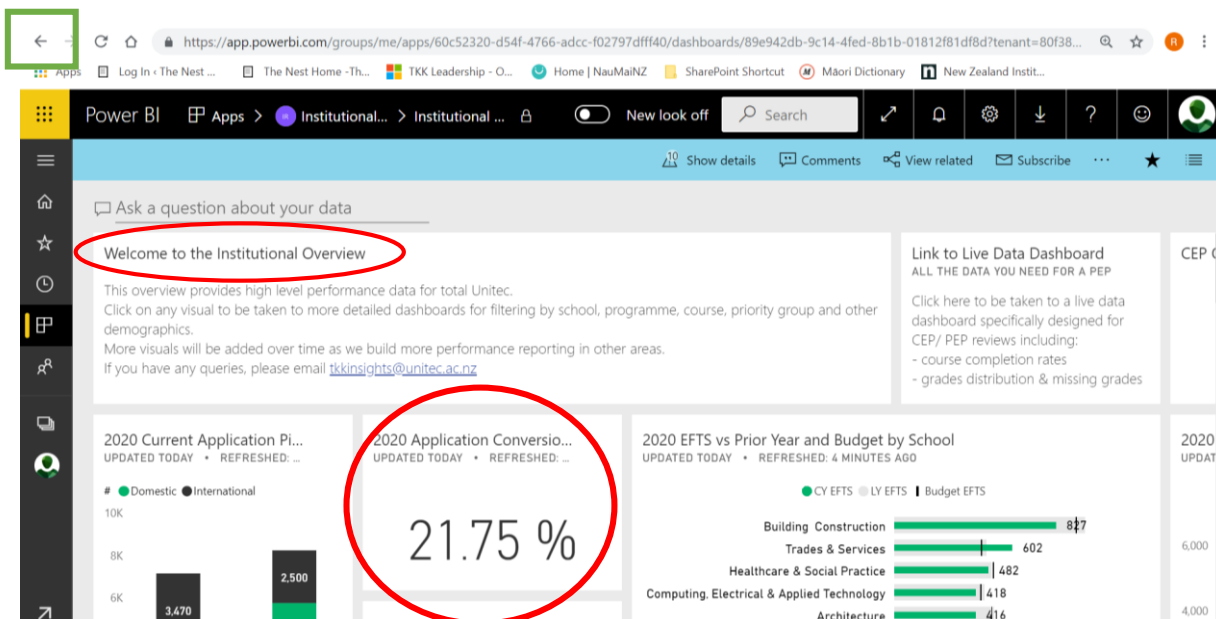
https://app.powerbi.com/groups/me/apps/60c52320-d54f-4766-adcc-f02797dfff40/dashboards/89e942db-9c14-4fed-8b1b-01812f81df8d?tenant=80f38...

Apps | Log In ‹ The Nest ... | The Nest Home -Th... | TKK Leadership - O... | Home | NauMaiNZ | SharePoint Shortcut | Māori Dictionary | New Zealand Instit...

Power BI | Apps > Institutional... > Institutional ... | New look off | Search | ?

Show details | Comments | View related | Subscribe | ···

Ask a question about your data

Welcome to the Institutional Overview

This overview provides high level performance data for total Unitec.
Click on any visual to be taken to more detailed dashboards for filtering by school, programme, course, priority group and other demographics.
More visuals will be added over time as we build more performance reporting in other areas.
If you have any queries, please email tkkinsights@unitec.ac.nz

Link to Live Data Dashboard
ALL THE DATA YOU NEED FOR A PEP

Click here to be taken to a live data dashboard specifically designed for CEP/ PEP reviews including:
- course completion rates
- grades distribution & missing grades

CEP C

2020 Current Application Pi...
UPDATED TODAY • REFRESHED: ...

# Domestic International

10K
8K
6K
3,470
2,500

2020 Application Conversio...
UPDATED TODAY • REFRESHED: ...

21.75 %

2020 EFTS vs Prior Year and Budget by School
UPDATED TODAY • REFRESHED: 4 MINUTES AGO

CY EFTS LY EFTS Budget EFTS

Building Construction 827
Trades & Services 602
Healthcare & Social Practice 482
Computing, Electrical & Applied Technology 418
Architecture 416

2020
UPDAT
6,000
4,000